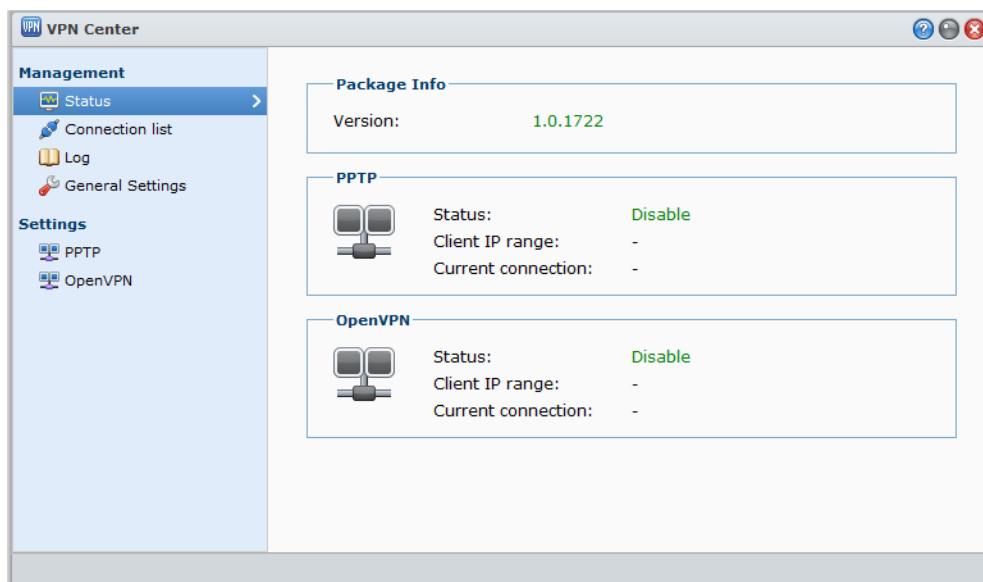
VPN VPN Center

Management
Status
Connection list
Log
General Settings

Settings
PPTP
OpenVPN

Package Info
Version: 1.0.1722

PPTP
Status: Disable
Client IP range: -
Current connection: -

OpenVPN
Status: Disable
Client IP range: -
Current connection: -